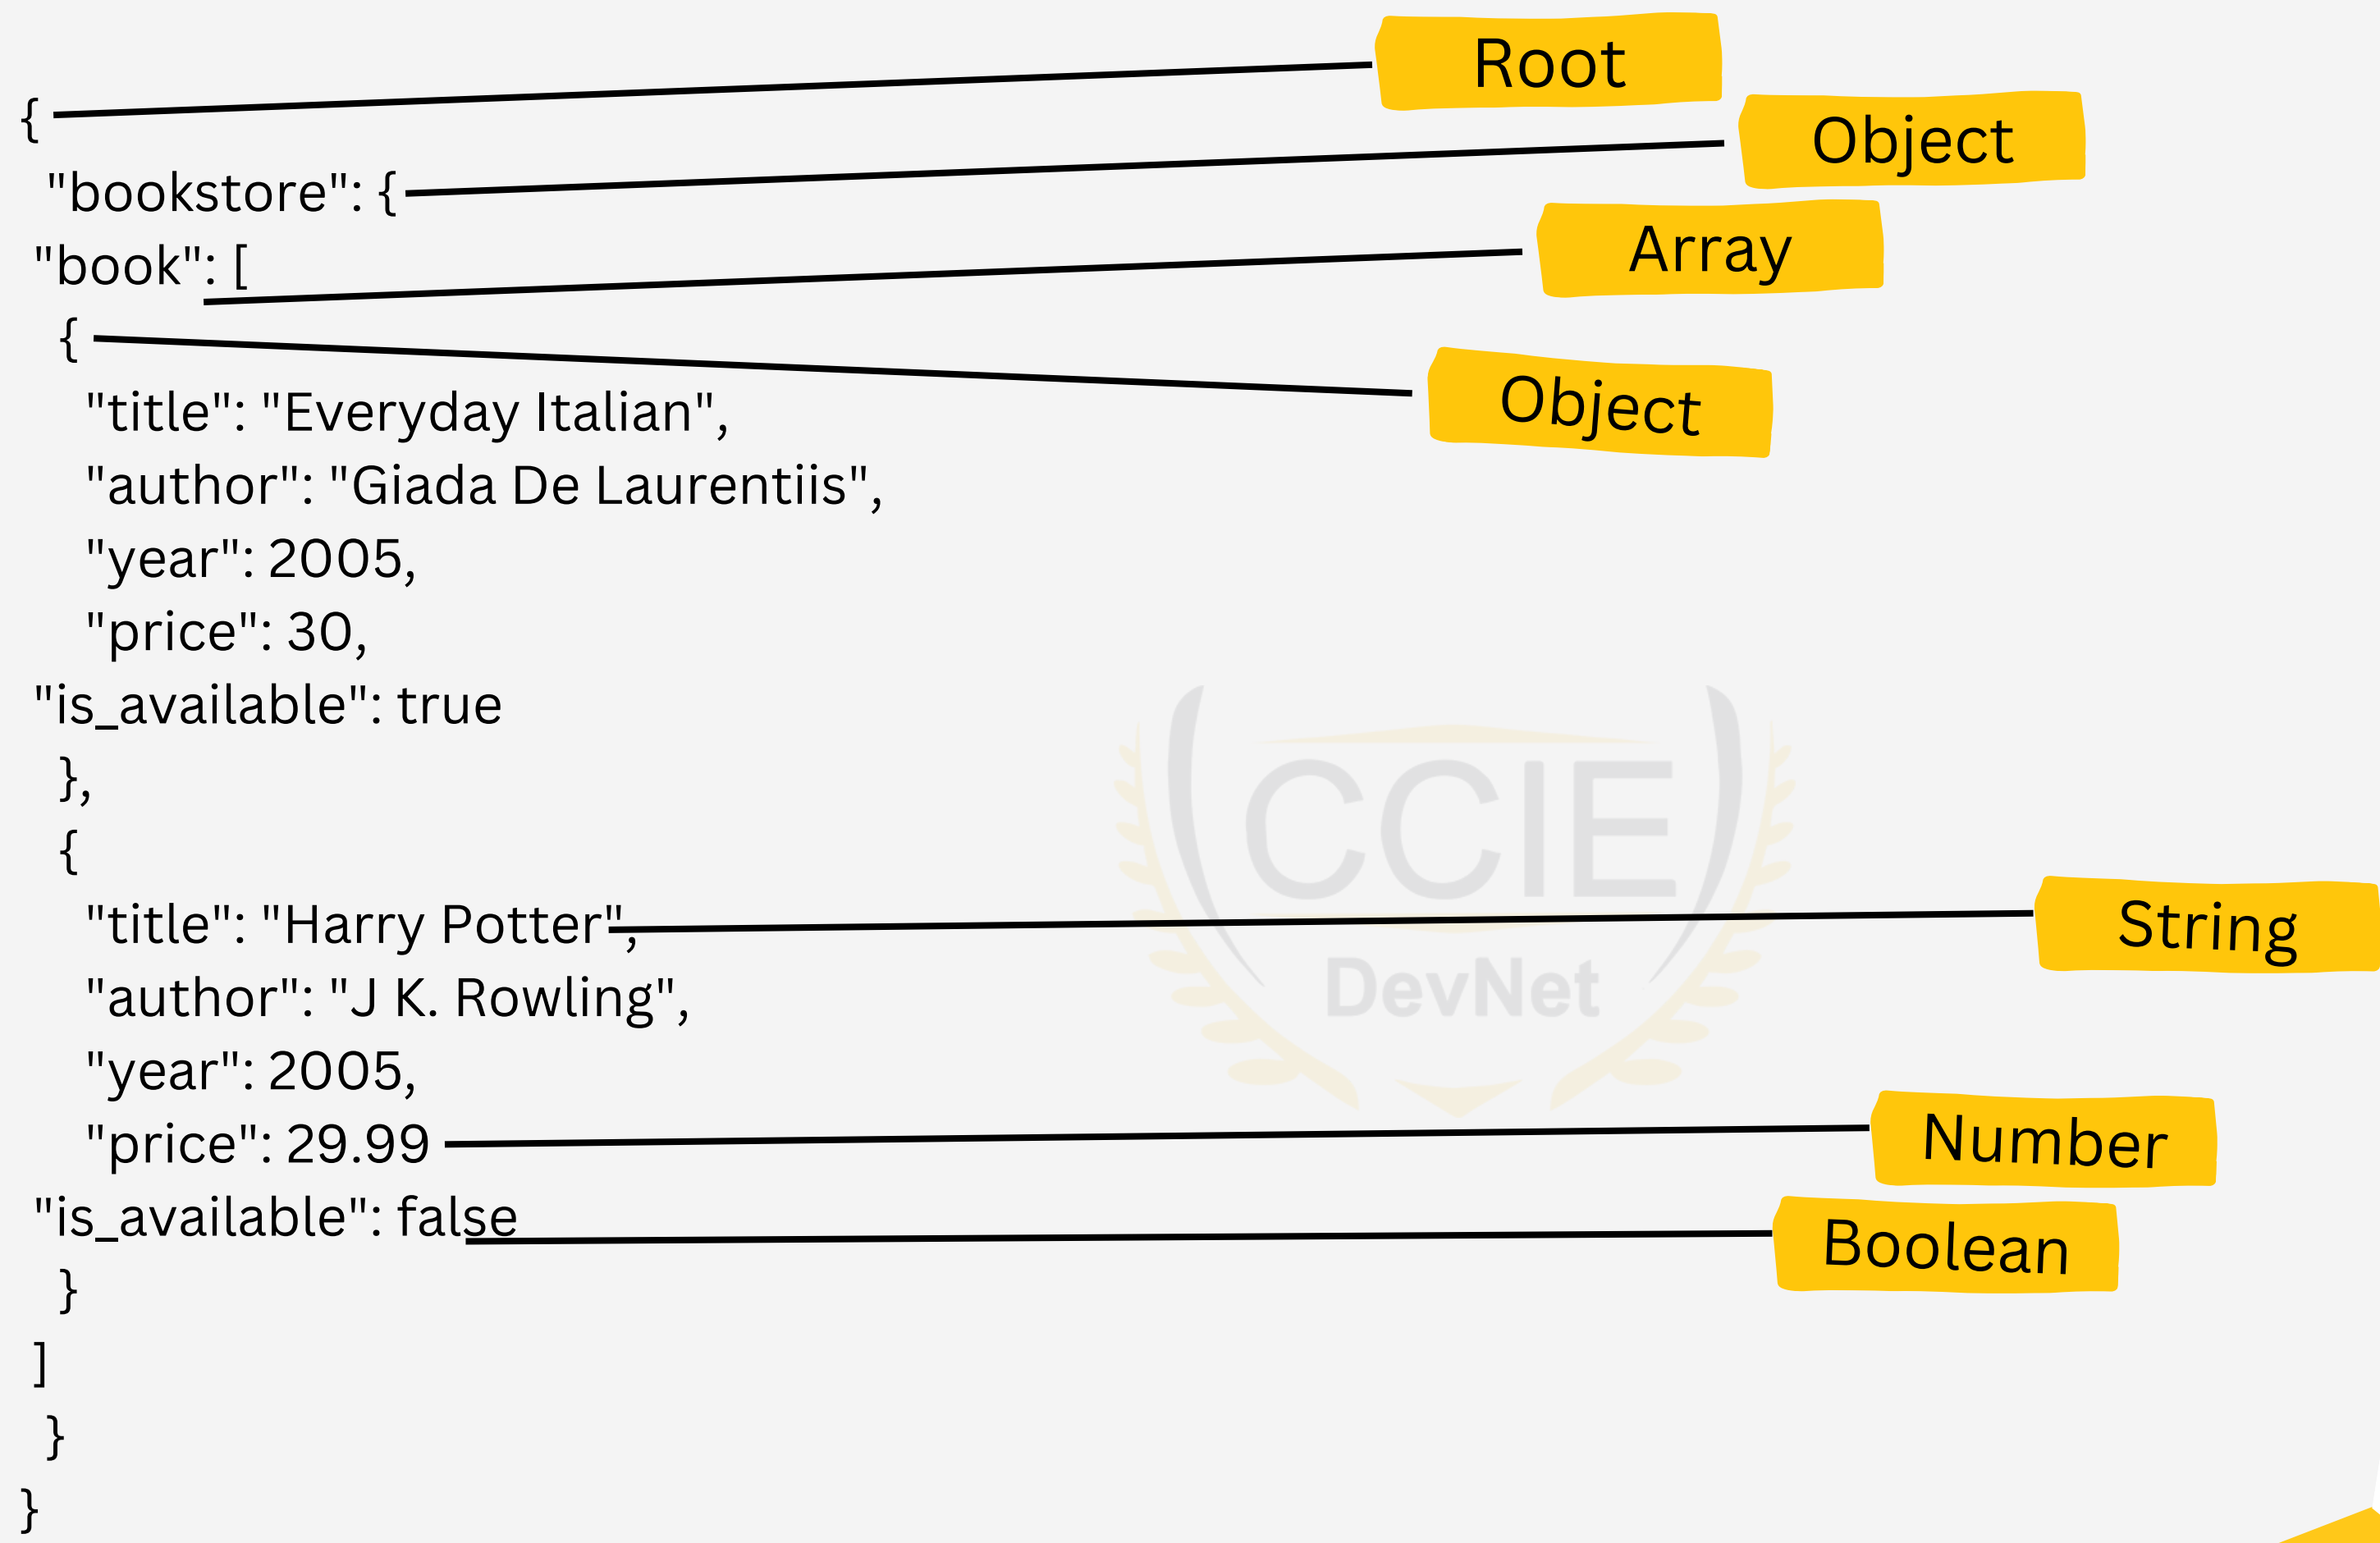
{
"bookstore": {
"book": [
{
"title": "Everyday Italian",
"author": "Giada De Laurentiis",
"year": 2005,
"price": 30,
"is_available": true
},
{
"title": "Harry Potter",
"author": "J K. Rowling",
"year": 2005,
"price": 29.99
"is_available": false
}
]
}
}

Root
Object
Array
Object
String
Number
Boolean

CCIE
DevNet